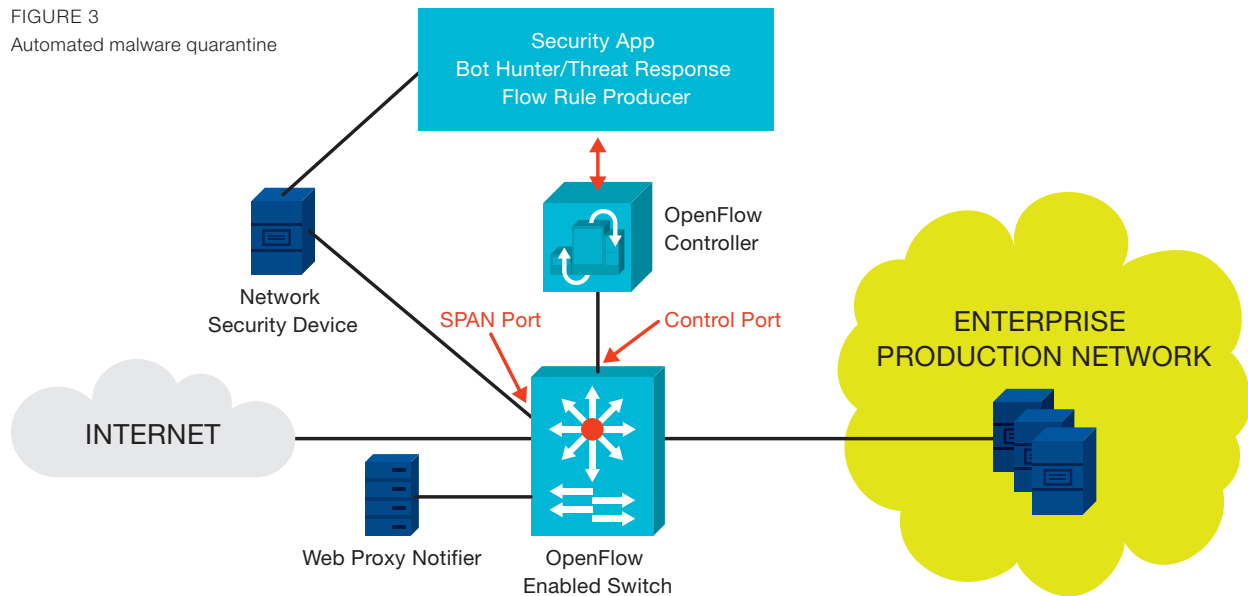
FIGURE 3
Automated malware quarantine

Security App
Bot Hunter/Threat Response
Flow Rule Producer

OpenFlow
Controller

Network
Security Device

SPAN Port

Control Port

ENTERPRISE
PRODUCTION NETWORK

INTERNET

Web Proxy Notifier

OpenFlow
Enabled Switch